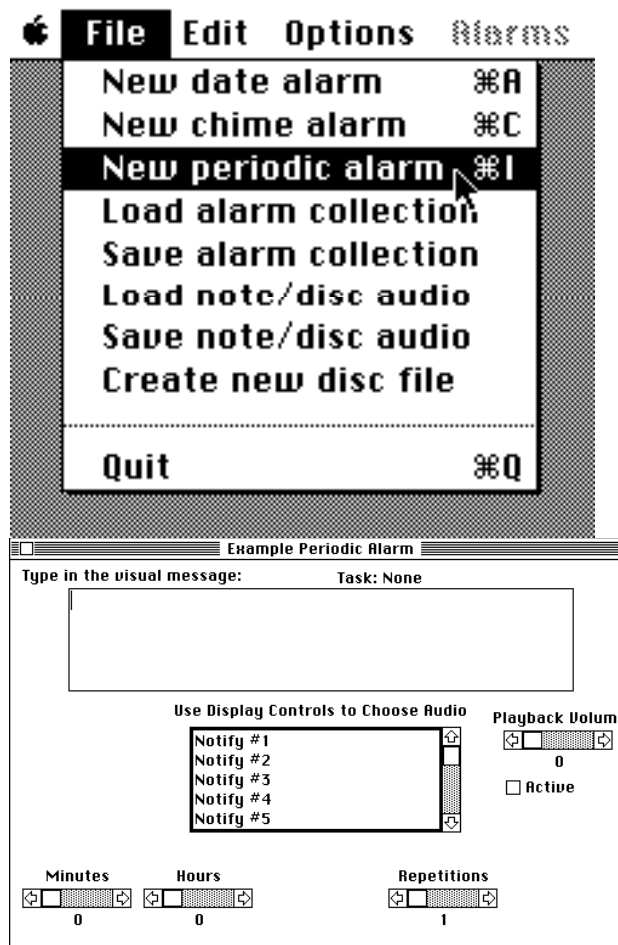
File Edit Options Alarms

New date alarm ⌘A
New chime alarm ⌘C
New periodic alarm ⌘I
Load alarm collection
Save alarm collection
Load note/disc audio
Save note/disc audio
Create new disc file

Quit ⌘Q

Example Periodic Alarm

Type in the visual message:

Task: None

Use Display Controls to Choose Audio

Playback Volum

0

Active

Notify #1
Notify #2
Notify #3
Notify #4
Notify #5

Minutes

0

Hours

0

Repetitions

1